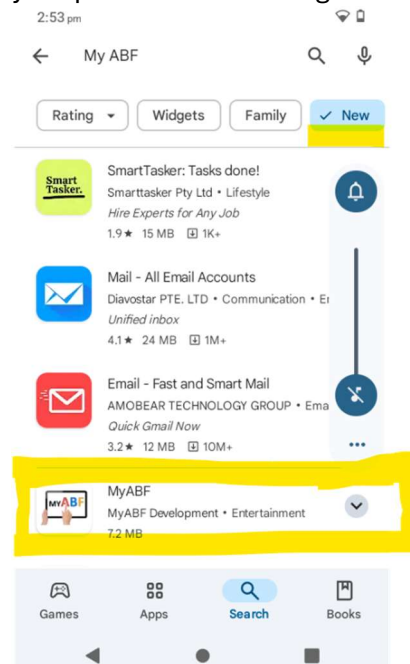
2:53 pm

My ABF

Rating
Widgets
Family
New

SmartTasker: Tasks done!
Smarttasker Pty Ltd • Lifestyle
Hire Experts for Any Job
1.9★ 15 MB 1K+

Smart Tasker.

Mail - All Email Accounts
Diavostar PTE. LTD • Communication • E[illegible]
Unified inbox
4.1★ 24 MB 1M+

Email - Fast and Smart Mail
AMOBEAR TECHNOLOGY GROUP • Ema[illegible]
Quick Gmail Now
3.2★ 12 MB 10M+

MyABF
MyABF Development • Entertainment
7.2 MB

MyABF

Games
Apps
Search
Books